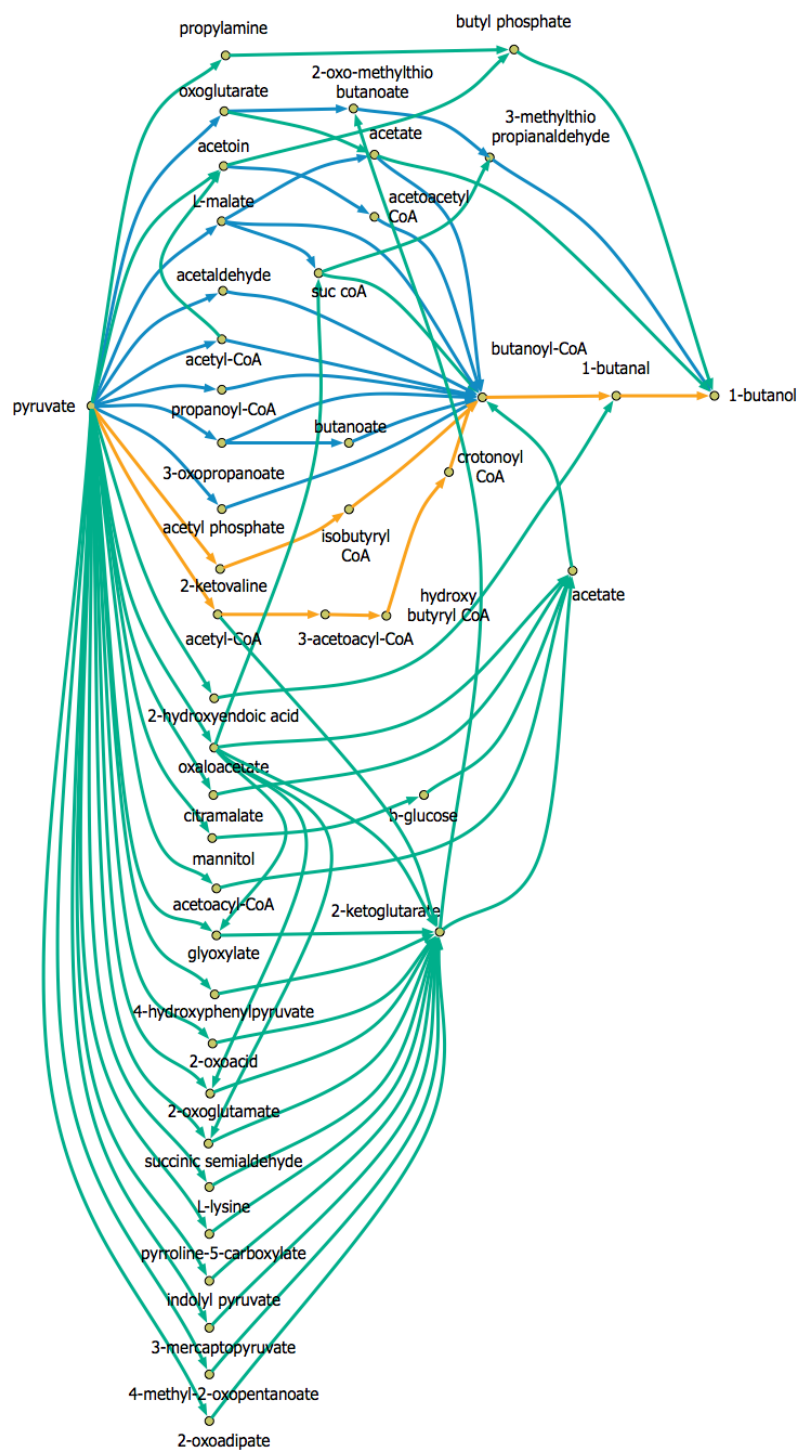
propylamine
butyl phosphate
oxoglutarate
2-oxo-methylthio butanoate
acetate
3-methylthio propianaldehyde
acetoin
L-malate
acetoacetyl CoA
acetaldehyde
suc coA
acetyl-CoA
butanoyl-CoA
1-butanal
pyruvate
1-butanol
propanoyl-CoA
butanoate
3-oxopropanoate
crotonoyl CoA
acetyl phosphate
isobutyryl CoA
2-ketovaline
hydroxy butyryl CoA
acetate
acetyl-CoA
3-acetoacyl-CoA
2-hydroxyendoic acid
oxaloacetate
citramalate
D-glucose
mannitol
acetoacyl-CoA
2-ketoglutarate
glyoxylate
4-hydroxyphenylpyruvate
2-oxoacid
2-oxoglutamate
succinic semialdehyde
L-lysine
pyrroline-5-carboxylate
indolyl pyruvate
3-mercaptopyruvate
4-methyl-2-oxopentanoate
2-oxoadipate